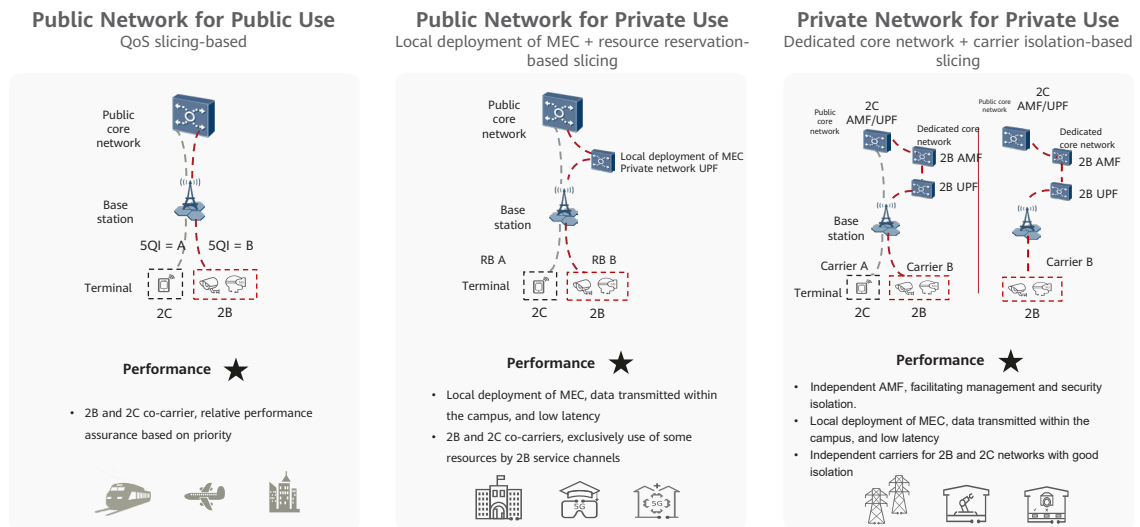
Public Network for Public Use
QoS slicing-based

Public core network

Base station

5QI = A 5QI = B

Terminal

2C 2B

Performance ★

• 2B and 2C co-carrier, relative performance assurance based on priority

Public Network for Private Use
Local deployment of MEC + resource reservation-based slicing

Public core network

Local deployment of MEC
Private network UPF

Base station

RB A RB B

Terminal

2C 2B

Performance ★

• Local deployment of MEC, data transmitted within the campus, and low latency
• 2B and 2C co-carriers, exclusively use of some resources by 2B service channels

5G

5G

Private Network for Private Use
Dedicated core network + carrier isolation-based slicing

Public core network

2C AMF/UPF

Dedicated core network

2B AMF

2B UPF

Base station

Carrier A Carrier B

Terminal

2C 2B

Public core network

2C AMF/UPF

Dedicated core network

2B AMF

2B UPF

Carrier B

2B

Performance ★

• Independent AMF, facilitating management and security isolation.
• Local deployment of MEC, data transmitted within the campus, and low latency
• Independent carriers for 2B and 2C networks with good isolation